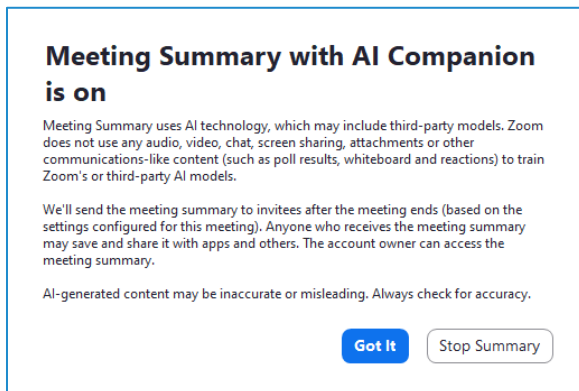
Meeting Summary with AI Companion is on

Meeting Summary uses AI technology, which may include third-party models. Zoom does not use any audio, video, chat, screen sharing, attachments or other communications-like content (such as poll results, whiteboard and reactions) to train Zoom's or third-party AI models.

We'll send the meeting summary to invitees after the meeting ends (based on the settings configured for this meeting). Anyone who receives the meeting summary may save and share it with apps and others. The account owner can access the meeting summary.

AI-generated content may be inaccurate or misleading. Always check for accuracy.

Got It

Stop Summary